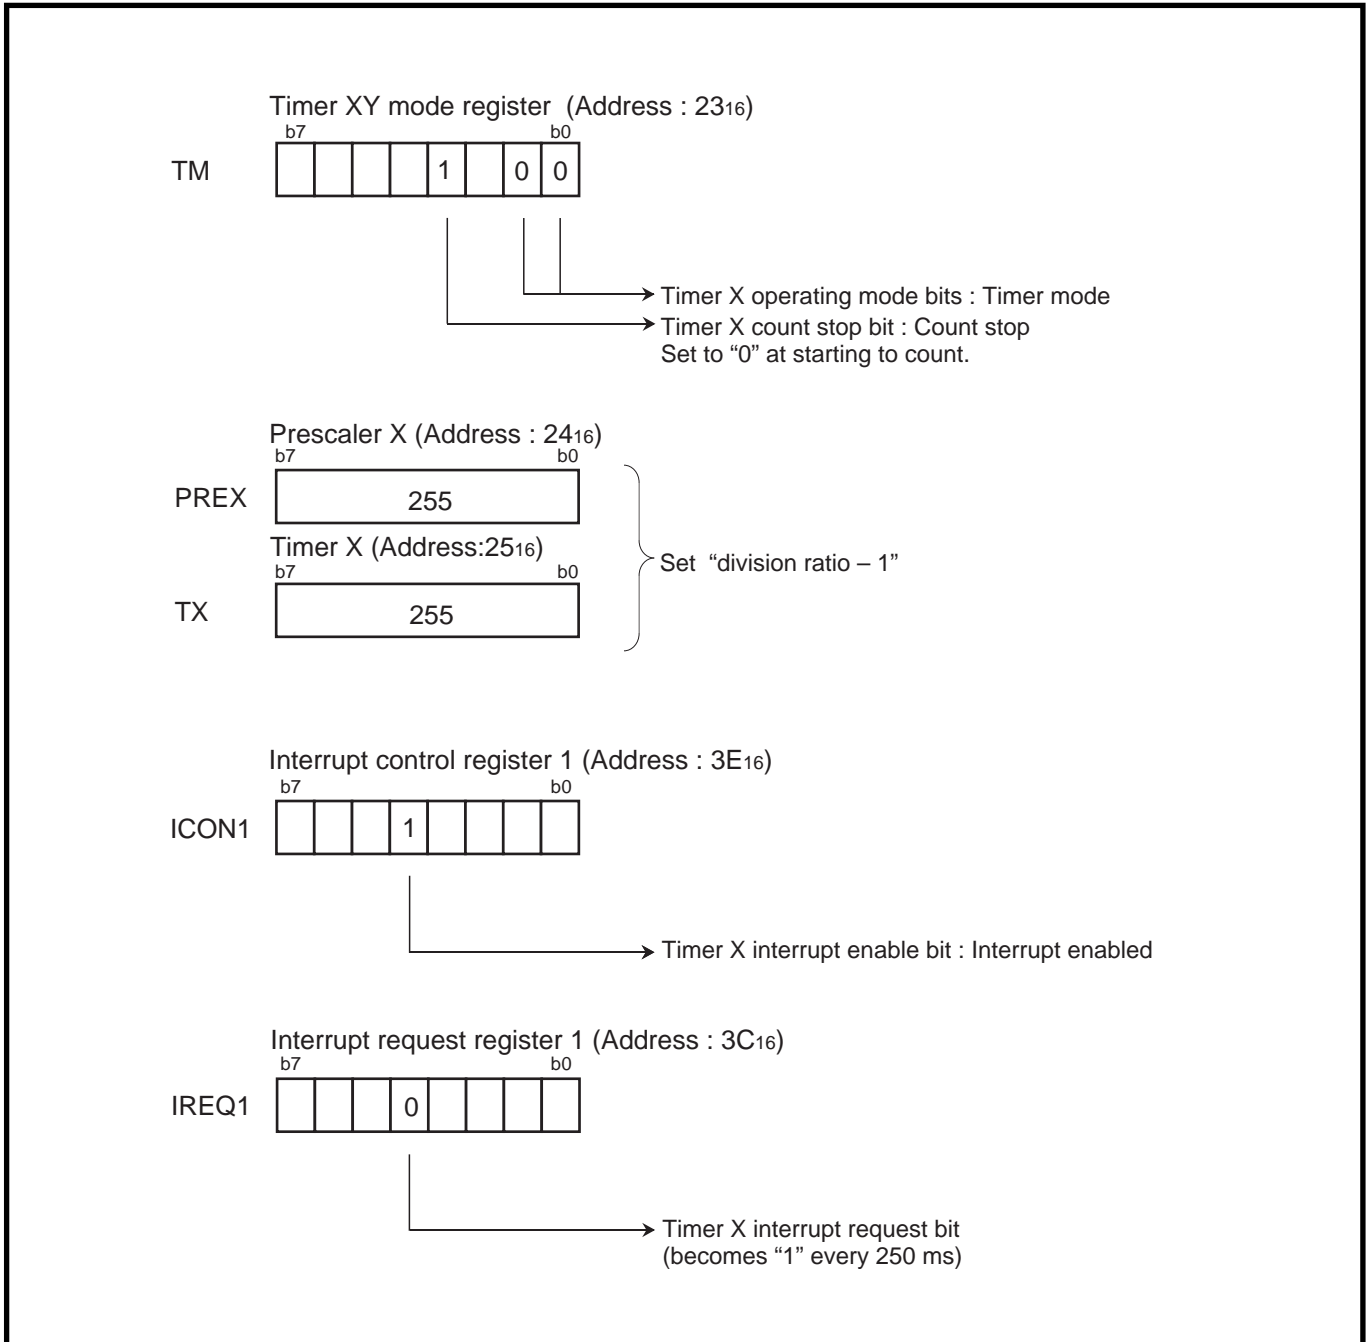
Timer XY mode register (Address : $23_{16}$)

b7 b0

TM

| | | | | 1 | | 0 | 0 |
|---|---|---|---|---|---|---|---|

Timer X operating mode bits : Timer mode

Timer X count stop bit : Count stop
Set to “0” at starting to count.

Prescaler X (Address : $24_{16}$)

b7 b0

PREX 255

Timer X (Address:$25_{16}$)

b7 b0

TX 255

Set “division ratio – 1”

Interrupt control register 1 (Address : $3E_{16}$)

b7 b0

ICON1

| | | | 1 | | | | |
|---|---|---|---|---|---|---|---|

Timer X interrupt enable bit : Interrupt enabled

Interrupt request register 1 (Address : $3C_{16}$)

b7 b0

IREQ1

| | | | 0 | | | | |
|---|---|---|---|---|---|---|---|

Timer X interrupt request bit
(becomes “1” every 250 ms)